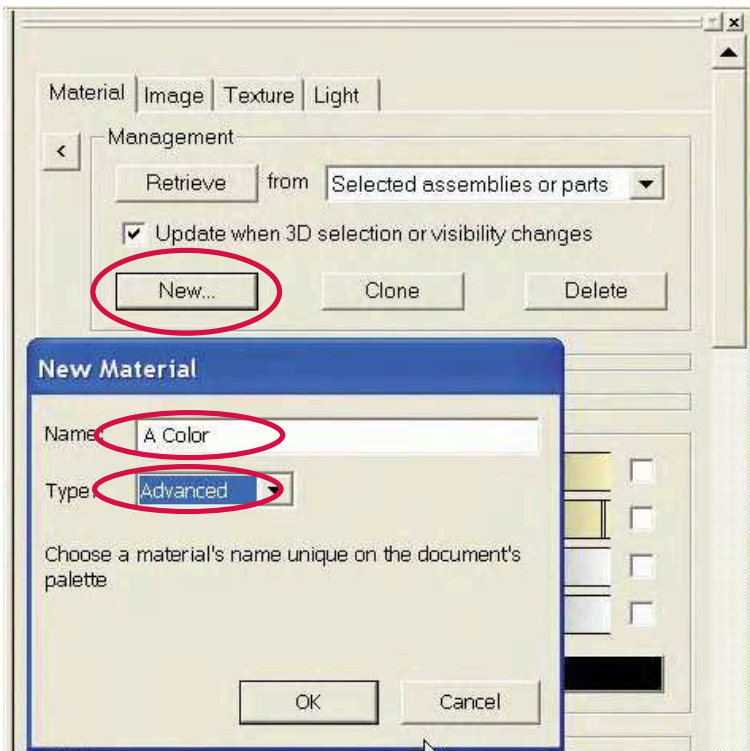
Material | Image | Texture | Light

<

Management

Retrieve from Selected assemblies or parts

Update when 3D selection or visibility changes

New... Clone Delete

New Material

Name: A Color

Type: Advanced

Choose a material's name unique on the document's palette

OK Cancel